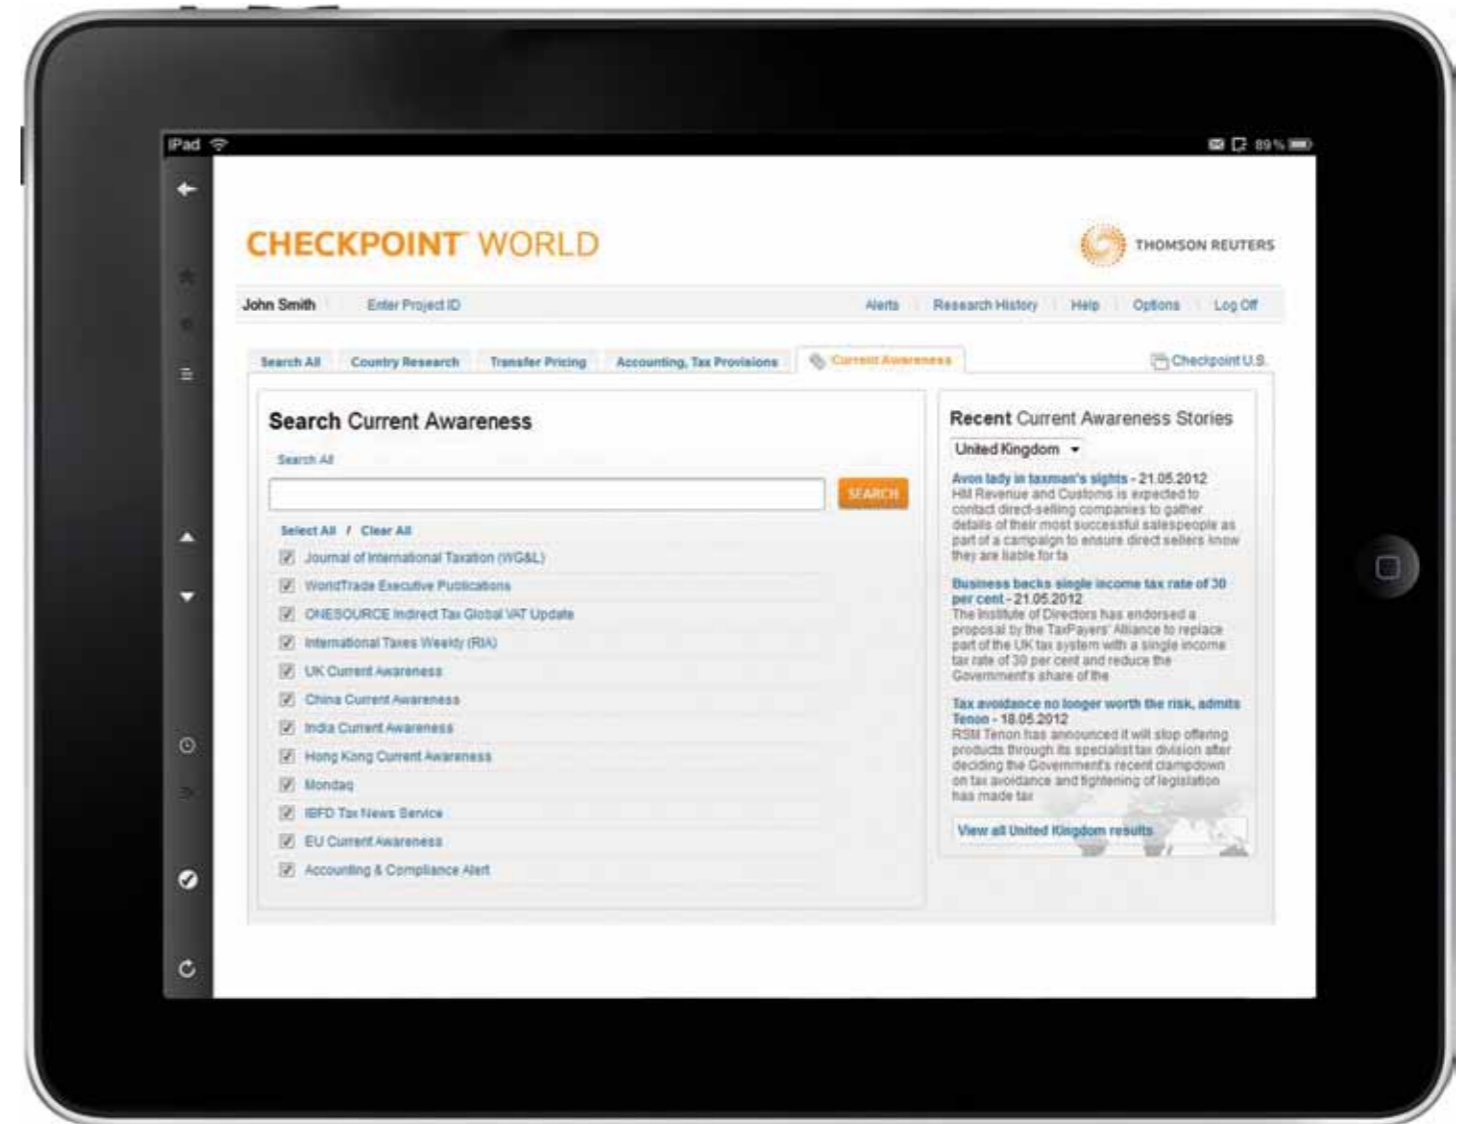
iPad

89%

CHECKPOINT WORLD

THOMSON REUTERS

John Smith | Enter Project ID | Alerts | Research History | Help | Options | Log Off

Search All | Country Research | Transfer Pricing | Accounting, Tax Provisions | Current Awareness | Checkpoint U.S.

Search Current Awareness

Search All

SEARCH

Select All / Clear All

Journal of International Taxation (WG&L)

WorldTrade Executive Publications

ONESOURCE Indirect Tax Global VAT Update

International Taxes Weekly (RIA)

UK Current Awareness

China Current Awareness

India Current Awareness

Hong Kong Current Awareness

Mondaq

IBFD Tax News Service

EU Current Awareness

Accounting & Compliance Alert

Recent Current Awareness Stories

United Kingdom

Avon lady in taxman's sights - 21.05.2012
HM Revenue and Customs is expected to contact direct-selling companies to gather details of their most successful salespeople as part of a campaign to ensure direct sellers know they are liable for ta

Business backs single income tax rate of 30 per cent - 21.05.2012
The Institute of Directors has endorsed a proposal by the TaxPayers' Alliance to replace part of the UK tax system with a single income tax rate of 30 per cent and reduce the Government's share of the

Tax avoidance no longer worth the risk, admits Tenon - 18.05.2012
RSM Tenon has announced it will stop offering products through its specialist tax division after deciding the Government's recent clampdown on tax avoidance and tightening of legislation has made tax

View all United Kingdom results